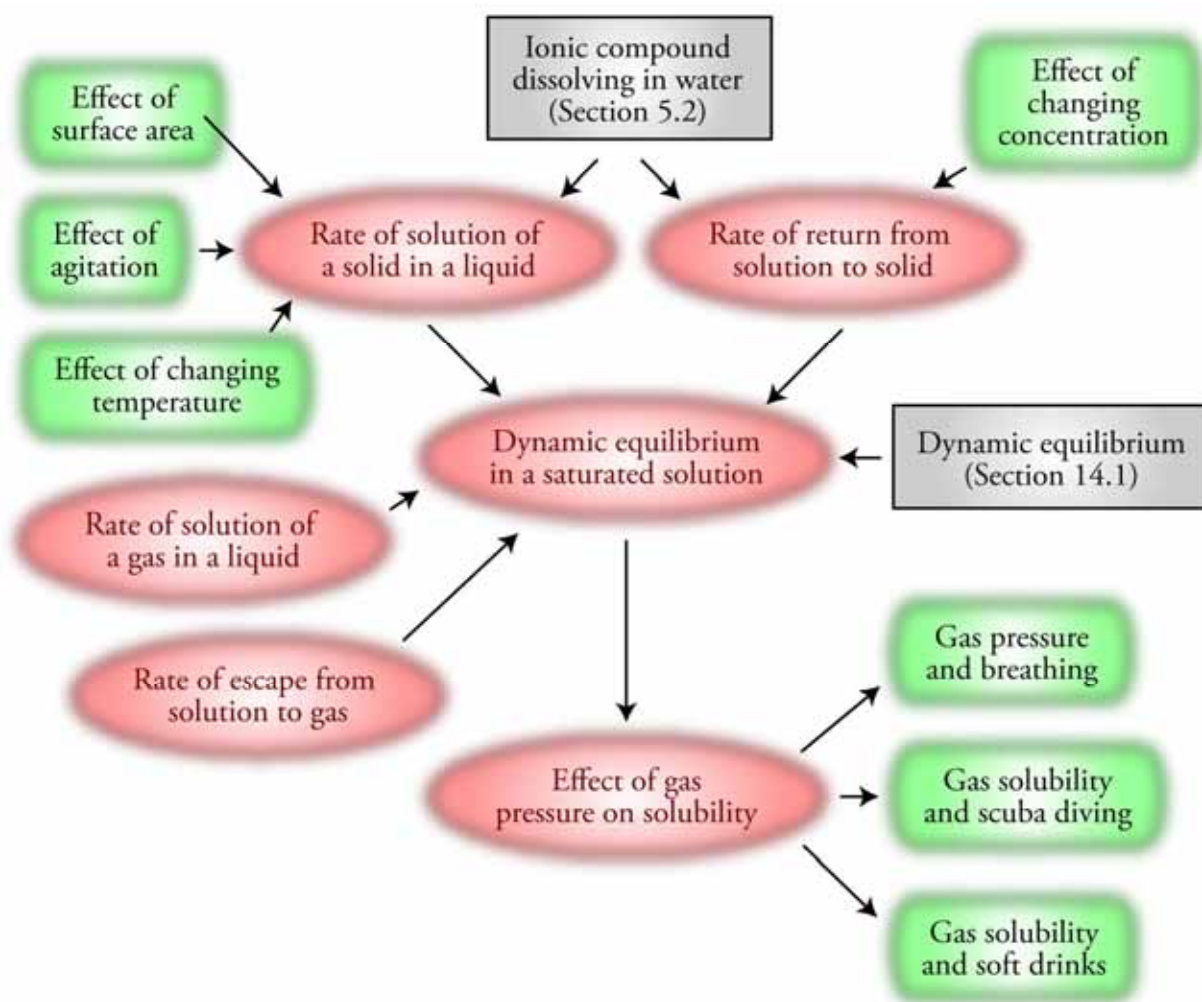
Ionic compound dissolving in water (Section 5.2)

Effect of surface area

Effect of changing concentration

Effect of agitation

Rate of solution of a solid in a liquid

Rate of return from solution to solid

Effect of changing temperature

Dynamic equilibrium in a saturated solution

Dynamic equilibrium (Section 14.1)

Rate of solution of a gas in a liquid

Rate of escape from solution to gas

Gas pressure and breathing

Effect of gas pressure on solubility

Gas solubility and scuba diving

Gas solubility and soft drinks